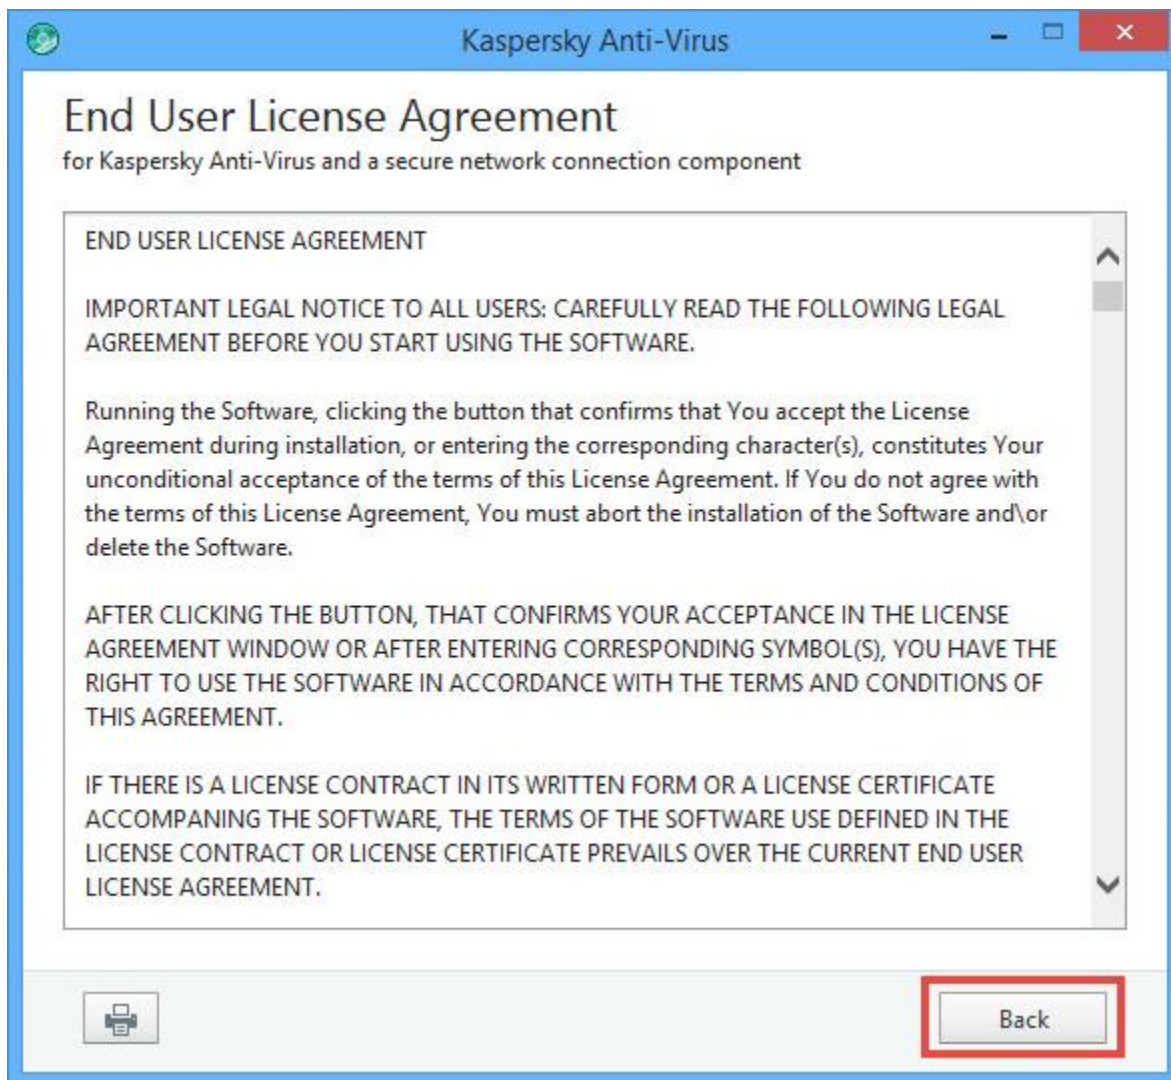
Kaspersky Anti-Virus

End User License Agreement
for Kaspersky Anti-Virus and a secure network connection component

END USER LICENSE AGREEMENT

IMPORTANT LEGAL NOTICE TO ALL USERS: CAREFULLY READ THE FOLLOWING LEGAL AGREEMENT BEFORE YOU START USING THE SOFTWARE.

Running the Software, clicking the button that confirms that You accept the License Agreement during installation, or entering the corresponding character(s), constitutes Your unconditional acceptance of the terms of this License Agreement. If You do not agree with the terms of this License Agreement, You must abort the installation of the Software and\or delete the Software.

AFTER CLICKING THE BUTTON, THAT CONFIRMS YOUR ACCEPTANCE IN THE LICENSE AGREEMENT WINDOW OR AFTER ENTERING CORRESPONDING SYMBOL(S), YOU HAVE THE RIGHT TO USE THE SOFTWARE IN ACCORDANCE WITH THE TERMS AND CONDITIONS OF THIS AGREEMENT.

IF THERE IS A LICENSE CONTRACT IN ITS WRITTEN FORM OR A LICENSE CERTIFICATE ACCOMPANING THE SOFTWARE, THE TERMS OF THE SOFTWARE USE DEFINED IN THE LICENSE CONTRACT OR LICENSE CERTIFICATE PREVAILS OVER THE CURRENT END USER LICENSE AGREEMENT.

Back